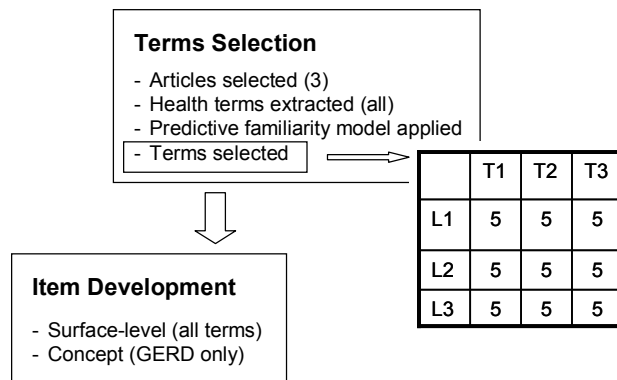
**Terms Selection**

- Articles selected (3)
- Health terms extracted (all)
- Predictive familiarity model applied
- Terms selected

| | T1 | T2 | T3 |
|---|---|---|---|
| L1 | 5 | 5 | 5 |
| L2 | 5 | 5 | 5 |
| L3 | 5 | 5 | 5 |

**Item Development**

- Surface-level (all terms)
- Concept (GERD only)